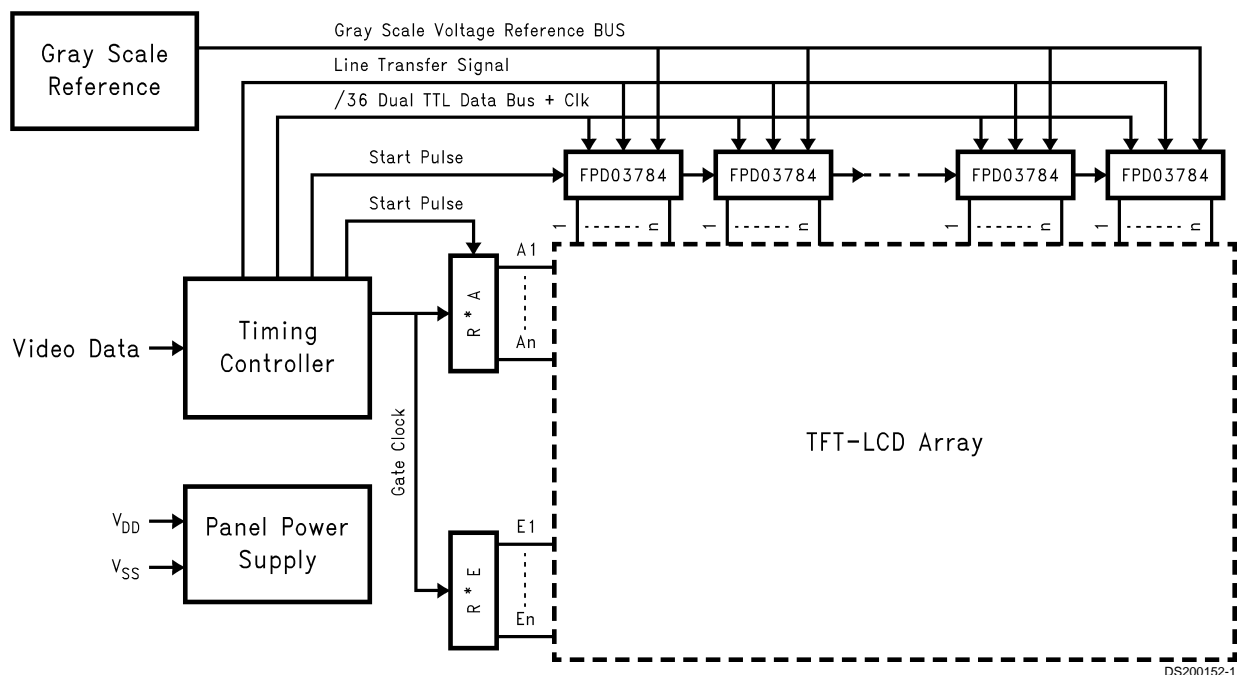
Gray Scale Reference

Gray Scale Voltage Reference BUS

Line Transfer Signal

/36 Dual TTL Data Bus + Clk

Start Pulse

Start Pulse

FPD03784

FPD03784

FPD03784

FPD03784

1 n

1 n

1 n

1 n

A1

An

R * A

Video Data

Timing Controller

Gate Clock

TFT-LCD Array

$V_{DD}$

$V_{SS}$

Panel Power Supply

E1

En

R * E

DS200152-1